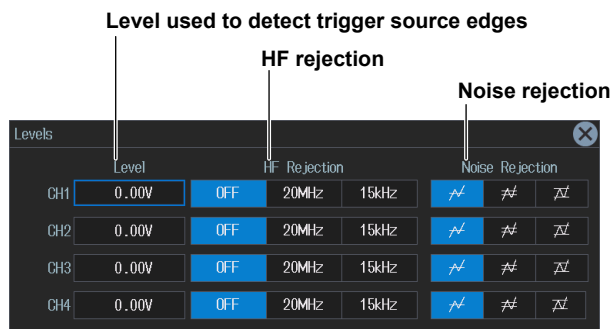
Level used to detect trigger source edges

HF rejection

Noise rejection

Levels

| | Level | HF Rejection | | | Noise Rejection | | |
|---|---|---|---|---|---|---|---|
| CH1 | 0.00V | OFF | 20MHz | 15kHz | | | |
| CH2 | 0.00V | OFF | 20MHz | 15kHz | | | |
| CH3 | 0.00V | OFF | 20MHz | 15kHz | | | |
| CH4 | 0.00V | OFF | 20MHz | 15kHz | | | |